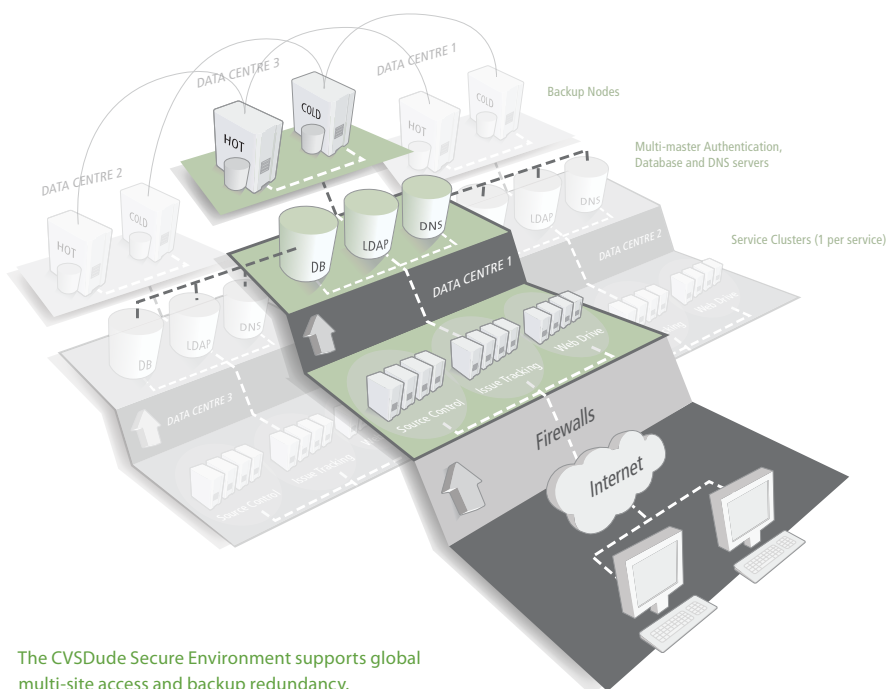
DATA CENTRE 3

DATA CENTRE 1

HOT

COLD

HOT

COLD

Backup Nodes

Multi-master Authentication, Database and DNS servers

DATA CENTRE 2

COLD

HOT

DB

LDAP

DNS

LDAP

DNS

Service Clusters (1 per service)

DATA CENTRE 2

DATA CENTRE 1

Web Drive

DB

LDAP

DNS

Source Control

Issue Tracking

Web Drive

DATA CENTRE 3

Source Control

Issue Tracking

Firewalls

Internet

The CVSDude Secure Environment supports global multi-site access and backup redundancy.